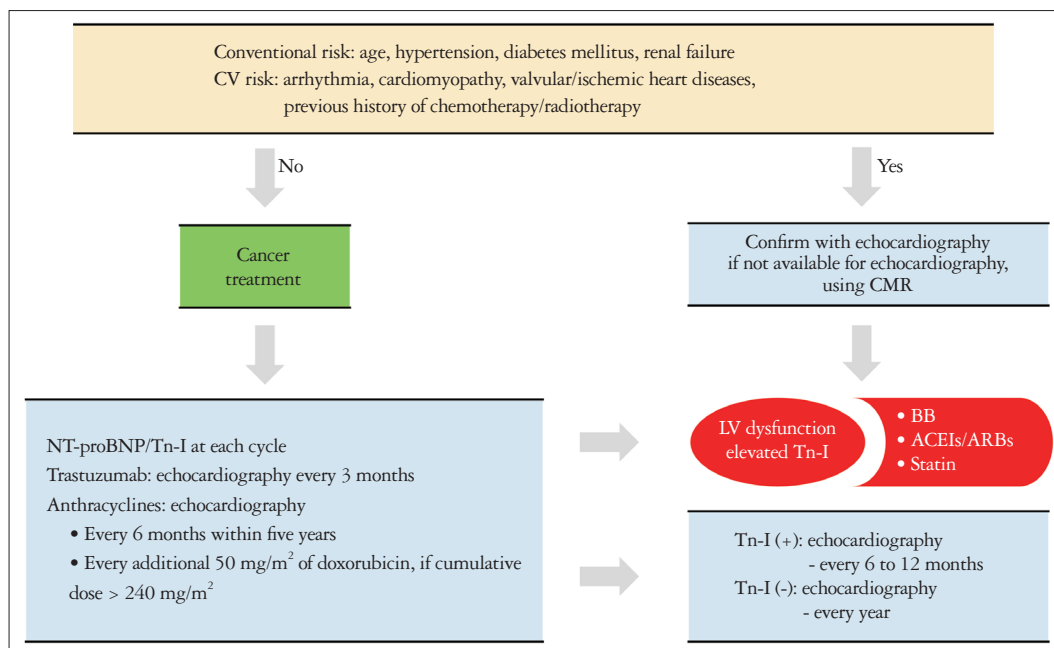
Conventional risk: age, hypertension, diabetes mellitus, renal failure
CV risk: arrhythmia, cardiomyopathy, valvular/ischemic heart diseases, previous history of chemotherapy/radiotherapy

No

Yes

Cancer treatment

Confirm with echocardiography if not available for echocardiography, using CMR

NT-proBNP/Tn-I at each cycle
Trastuzumab: echocardiography every 3 months
Anthracyclines: echocardiography
• Every 6 months within five years
• Every additional 50 mg/m$^2$ of doxorubicin, if cumulative dose > 240 mg/m$^2$

LV dysfunction elevated Tn-I

• BB
• ACEIs/ARBs
• Statin

Tn-I (+): echocardiography
- every 6 to 12 months
Tn-I (-): echocardiography
- every year